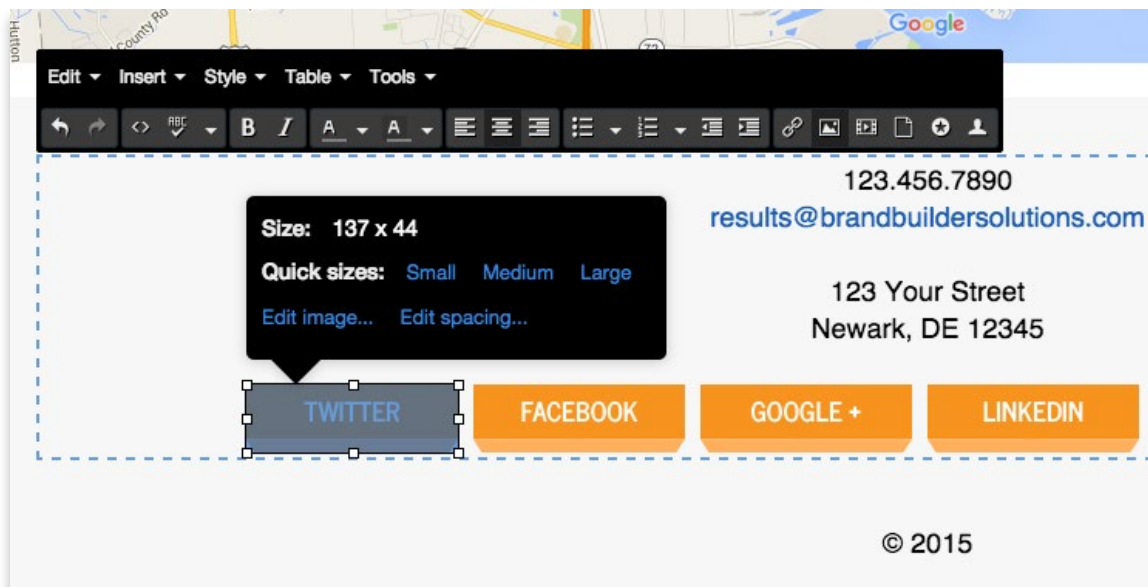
Hutton
County Rd
Google

Edit Insert Style Table Tools

B I A A

123.456.7890
results@brandbuildersolutions.com

Size: 137 x 44
Quick sizes: Small Medium Large
Edit image... Edit spacing...

123 Your Street
Newark, DE 12345

TWITTER FACEBOOK GOOGLE + LINKEDIN

© 2015